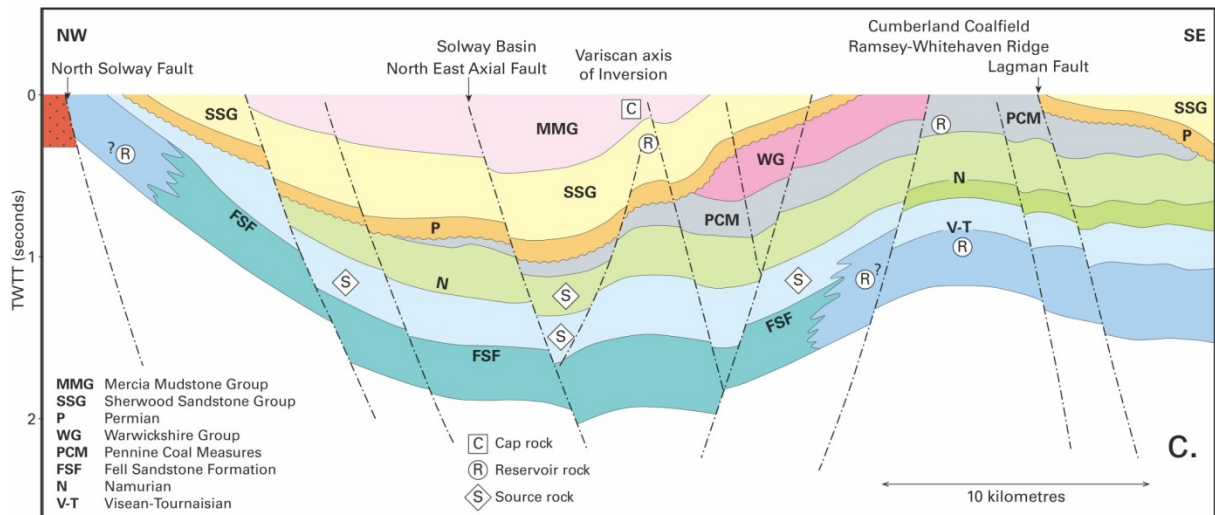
NW

SE

North Solway Fault

Solway Basin
North East Axial Fault

Variscan axis of Inversion

Cumberland Coalfield
Ramsey-Whitehaven Ridge

Lagman Fault

0

1

2

TWTT (seconds)

SSG

MMG

C

R

?R

WG

R

PCM

SSG

P

SSG

P

PCM

N

FSF

V-T

R

S

N

S

S

R?

FSF

S

FSF

MMG Mercia Mudstone Group
SSG Sherwood Sandstone Group
P Permian
WG Warwickshire Group
PCM Pennine Coal Measures
FSF Fell Sandstone Formation
N Namurian
V-T Visean-Tournaisian

C Cap rock
R Reservoir rock
S Source rock

10 kilometres

C.